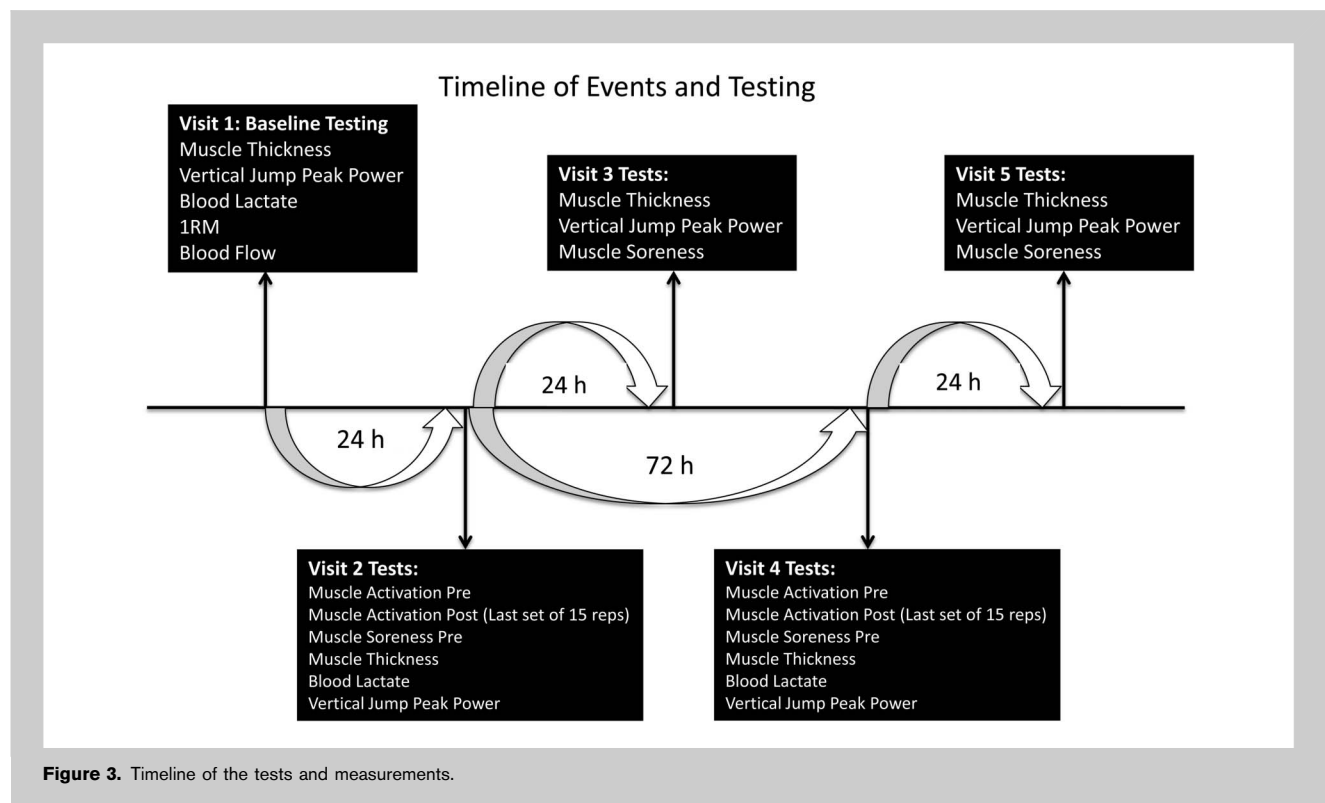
Timeline of Events and Testing

**Visit 1: Baseline Testing**
Muscle Thickness
Vertical Jump Peak Power
Blood Lactate
1RM
Blood Flow

**Visit 3 Tests:**
Muscle Thickness
Vertical Jump Peak Power
Muscle Soreness

**Visit 5 Tests:**
Muscle Thickness
Vertical Jump Peak Power
Muscle Soreness

24 h

24 h

24 h

72 h

**Visit 2 Tests:**
Muscle Activation Pre
Muscle Activation Post (Last set of 15 reps)
Muscle Soreness Pre
Muscle Thickness
Blood Lactate
Vertical Jump Peak Power

**Visit 4 Tests:**
Muscle Activation Pre
Muscle Activation Post (Last set of 15 reps)
Muscle Soreness Pre
Muscle Thickness
Blood Lactate
Vertical Jump Peak Power

**Figure 3.** Timeline of the tests and measurements.